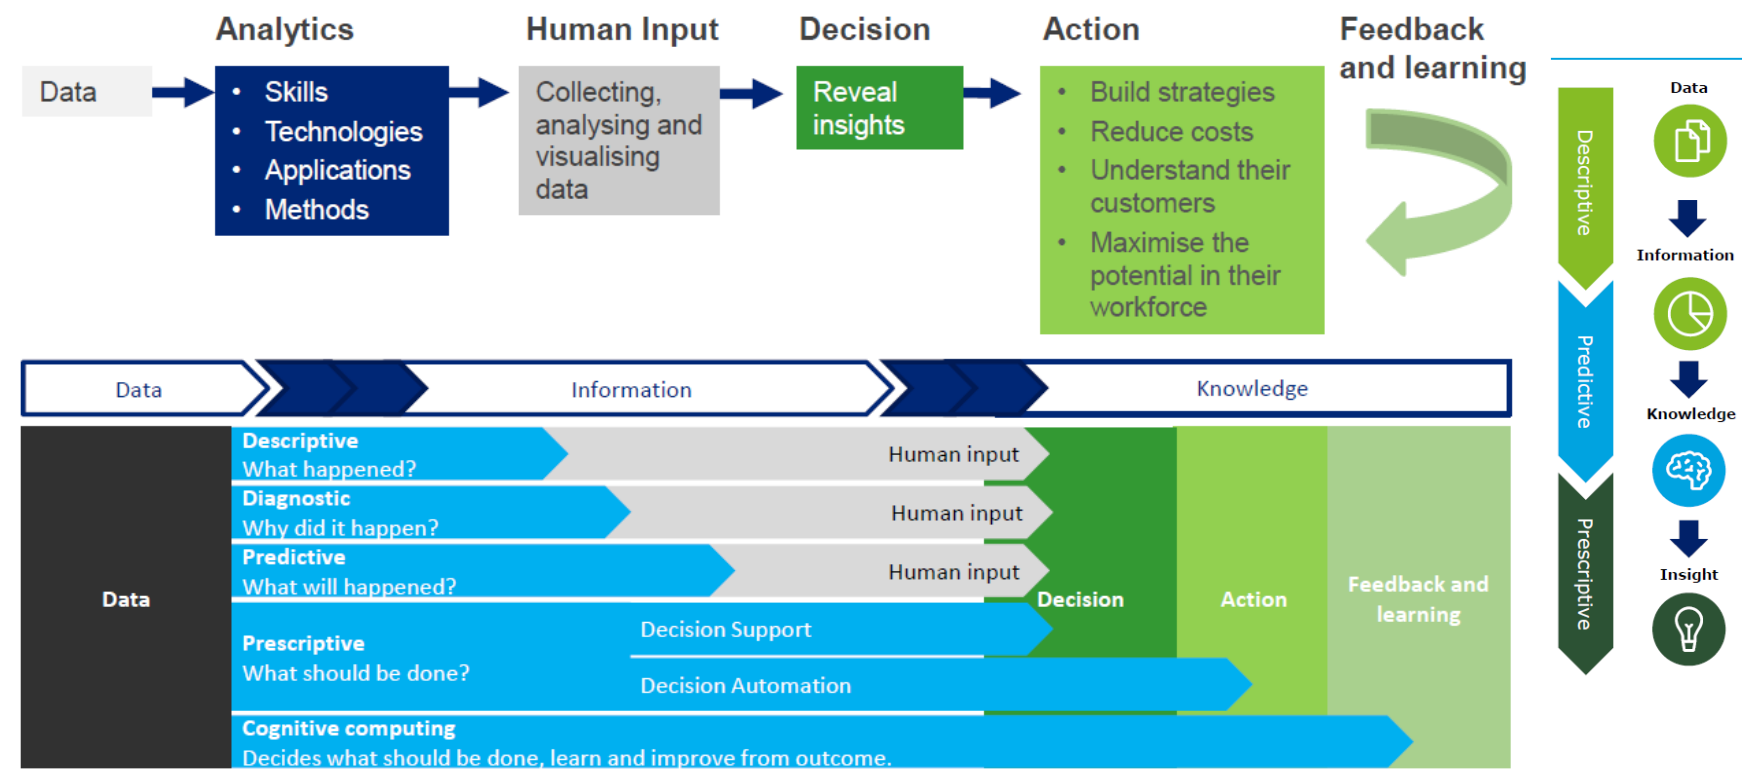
Analytics

Human Input

Decision

Action

Feedback and learning

Data

- Skills
- Technologies
- Applications
- Methods

Collecting, analysing and visualising data

Reveal insights

- Build strategies
- Reduce costs
- Understand their customers
- Maximise the potential in their workforce

Data

Information

Knowledge

Data

Descriptive
What happened?

Human input

Diagnostic
Why did it happen?

Human input

Predictive
What will happened?

Human input

Decision

Action

Feedback and learning

Prescriptive
What should be done?

Decision Support

Decision Automation

Cognitive computing
Decides what should be done, learn and improve from outcome.

Descriptive

Predictive

Prescriptive

Data

Information

Knowledge

Insight